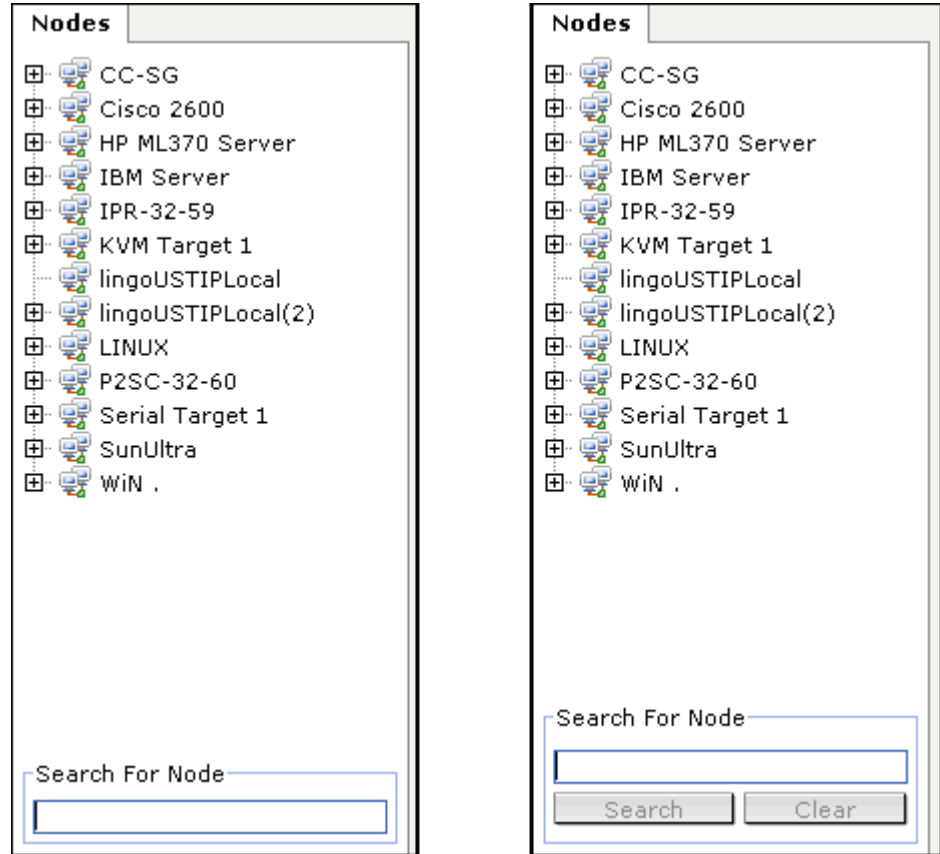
Nodes

CC-SG
Cisco 2600
HP ML370 Server
IBM Server
IPR-32-59
KVM Target 1
lingoUSTIPLocal
lingoUSTIPLocal(2)
LINUX
P2SC-32-60
Serial Target 1
SunUltra
WiN .

Search For Node

Nodes

CC-SG
Cisco 2600
HP ML370 Server
IBM Server
IPR-32-59
KVM Target 1
lingoUSTIPLocal
lingoUSTIPLocal(2)
LINUX
P2SC-32-60
Serial Target 1
SunUltra
WiN .

Search For Node

Search
Clear